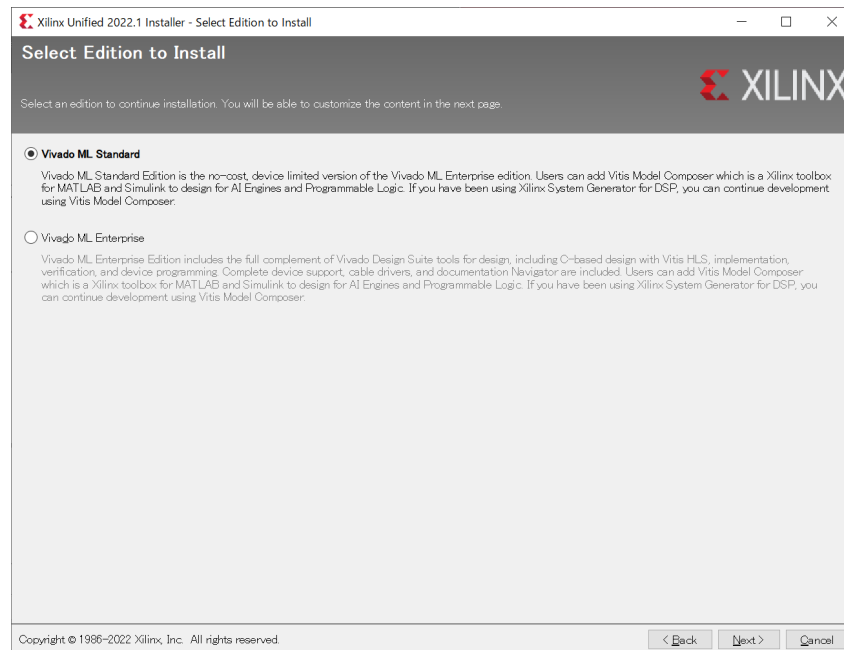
Xilinx Unified 2022.1 Installer - Select Edition to Install

Select Edition to Install

XILINX

Select an edition to continue installation. You will be able to customize the content in the next page.

Vivado ML Standard

Vivado ML Standard Edition is the no-cost, device limited version of the Vivado ML Enterprise edition. Users can add Vitis Model Composer which is a Xilinx toolbox for MATLAB and Simulink to design for AI Engines and Programmable Logic. If you have been using Xilinx System Generator for DSP, you can continue development using Vitis Model Composer.

Vivado ML Enterprise

Vivado ML Enterprise Edition includes the full complement of Vivado Design Suite tools for design, including C-based design with Vitis HLS, implementation, verification, and device programming. Complete device support, cable drivers, and documentation Navigator are included. Users can add Vitis Model Composer which is a Xilinx toolbox for MATLAB and Simulink to design for AI Engines and Programmable Logic. If you have been using Xilinx System Generator for DSP, you can continue development using Vitis Model Composer.

Copyright © 1986-2022 Xilinx, Inc. All rights reserved.

< Back Next > Cancel